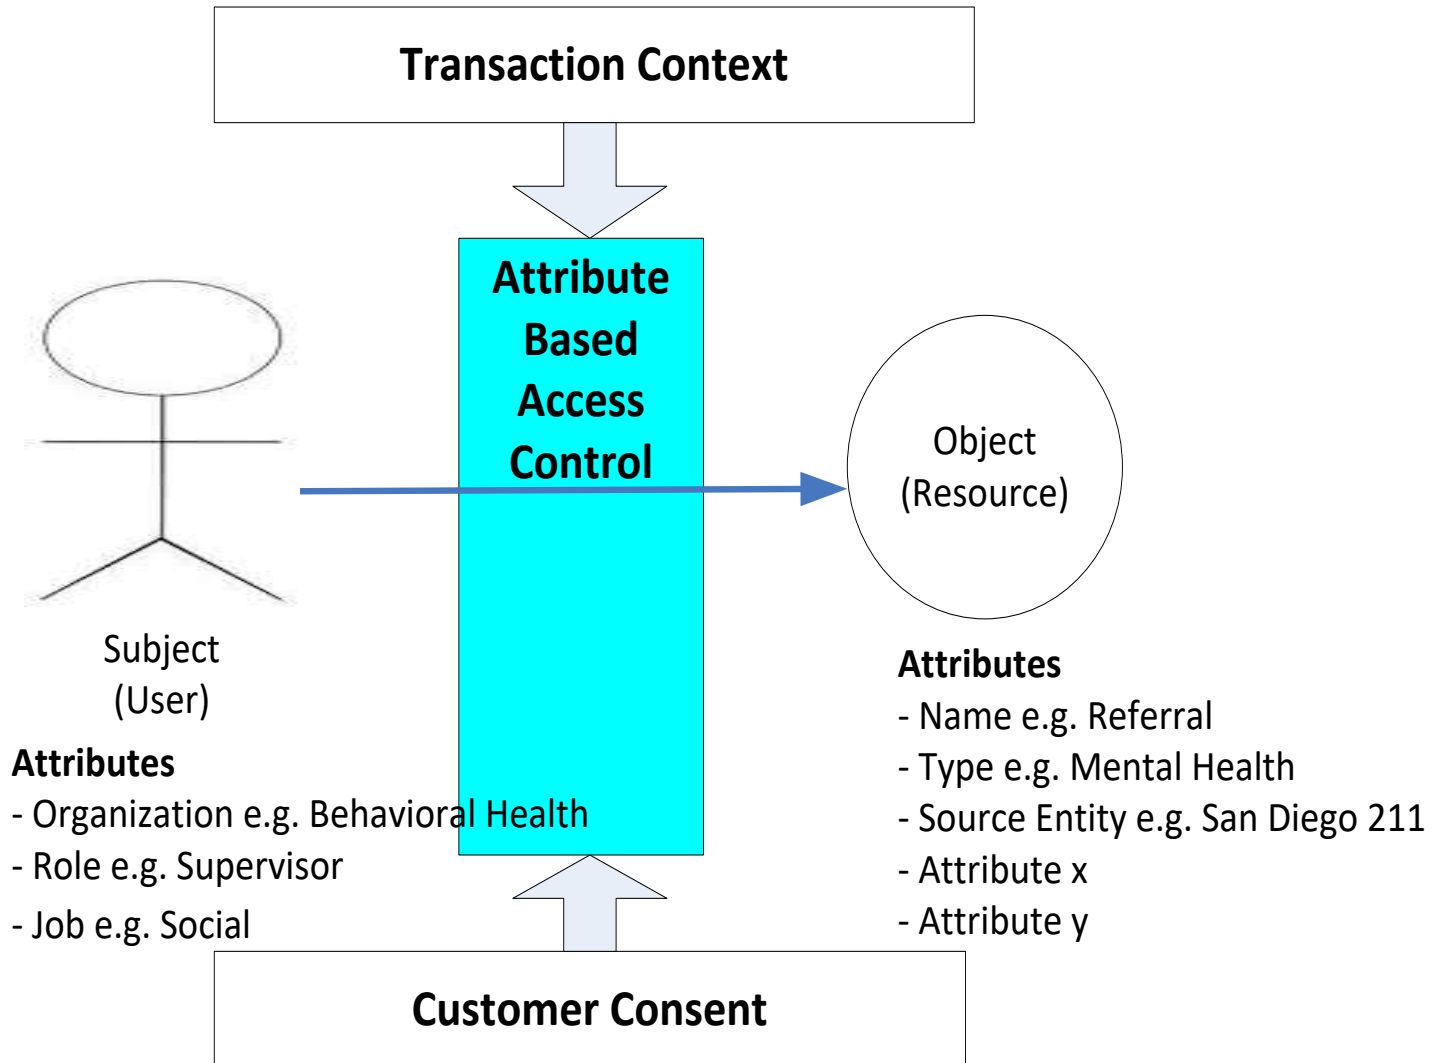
Transaction Context

Attribute Based Access Control

Subject (User)

Attributes
- Organization e.g. Behavioral Health
- Role e.g. Supervisor
- Job e.g. Social

Object (Resource)

Attributes
- Name e.g. Referral
- Type e.g. Mental Health
- Source Entity e.g. San Diego 211
- Attribute x
- Attribute y

Customer Consent